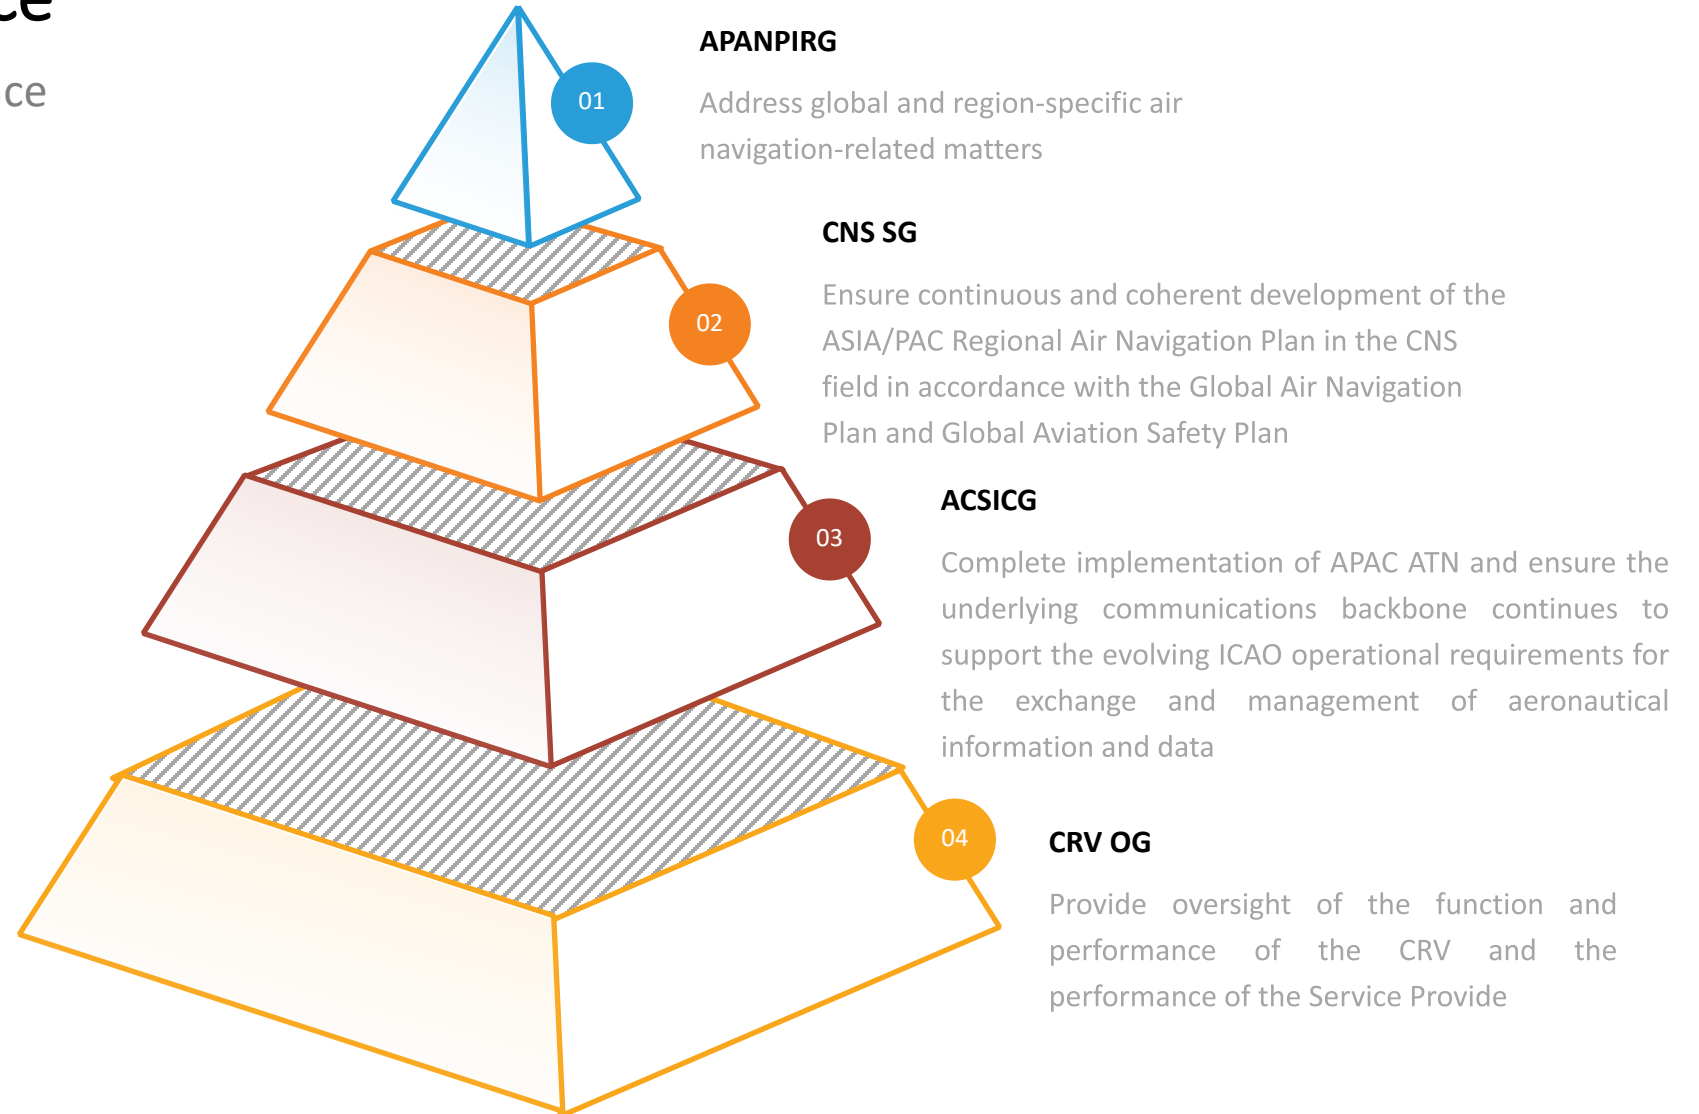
ce

ce

01

APANPIRG

Address global and region-specific air navigation-related matters

02

CNS SG

Ensure continuous and coherent development of the ASIA/PAC Regional Air Navigation Plan in the CNS field in accordance with the Global Air Navigation Plan and Global Aviation Safety Plan

03

ACSICG

Complete implementation of APAC ATN and ensure the underlying communications backbone continues to support the evolving ICAO operational requirements for the exchange and management of aeronautical information and data

04

CRV OG

Provide oversight of the function and performance of the CRV and the performance of the Service Provide